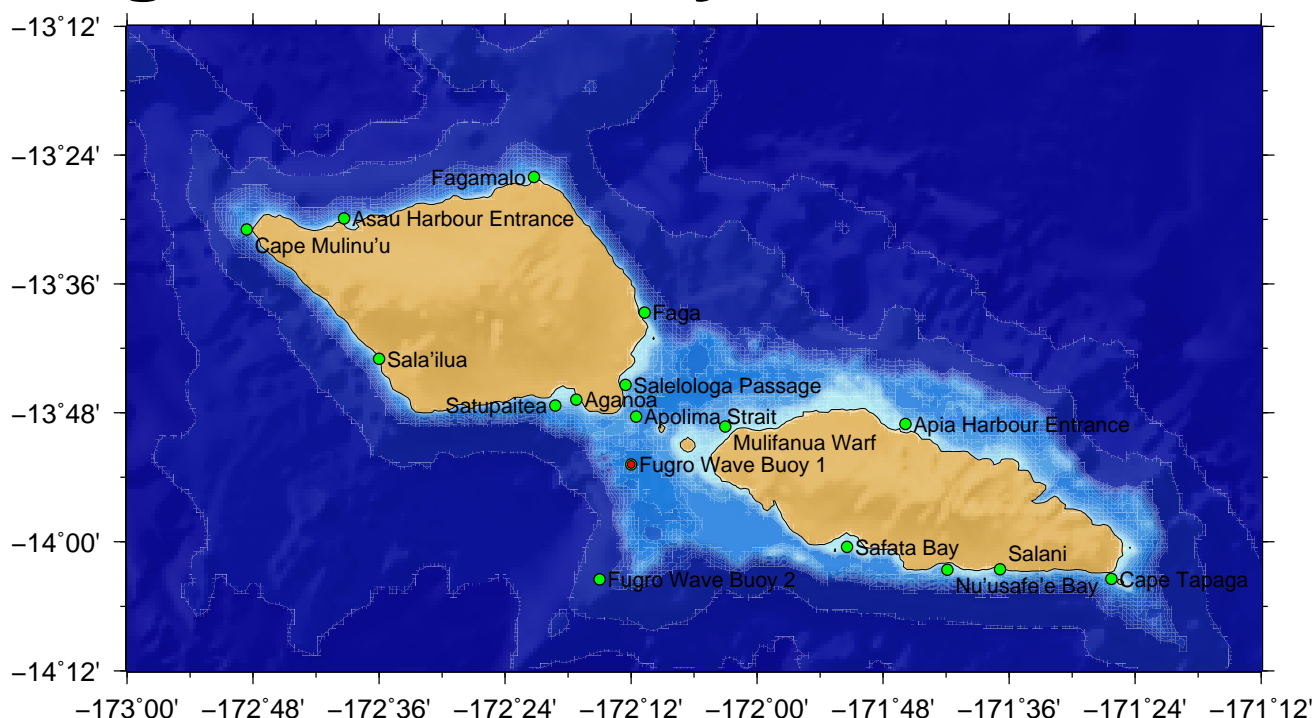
−13˚12'
−13˚24'
−13˚36'
−13˚48'
−14˚00'
−14˚12'

Fagamalo
Asau Harbour Entrance
Cape Mulinu'u
Faga
Sala'ilua
Salelologa Passage
Satupaitea
Aganoa
Apolima Strait
Mulifanua Warf
Apia Harbour Entrance
Fugro Wave Buoy 1
Safata Bay
Salani
Nu'usafe'e Bay
Cape Tapaga
Fugro Wave Buoy 2

−173˚00' −172˚48' −172˚36' −172˚24' −172˚12' −172˚00' −171˚48' −171˚36' −171˚24' −171˚12'